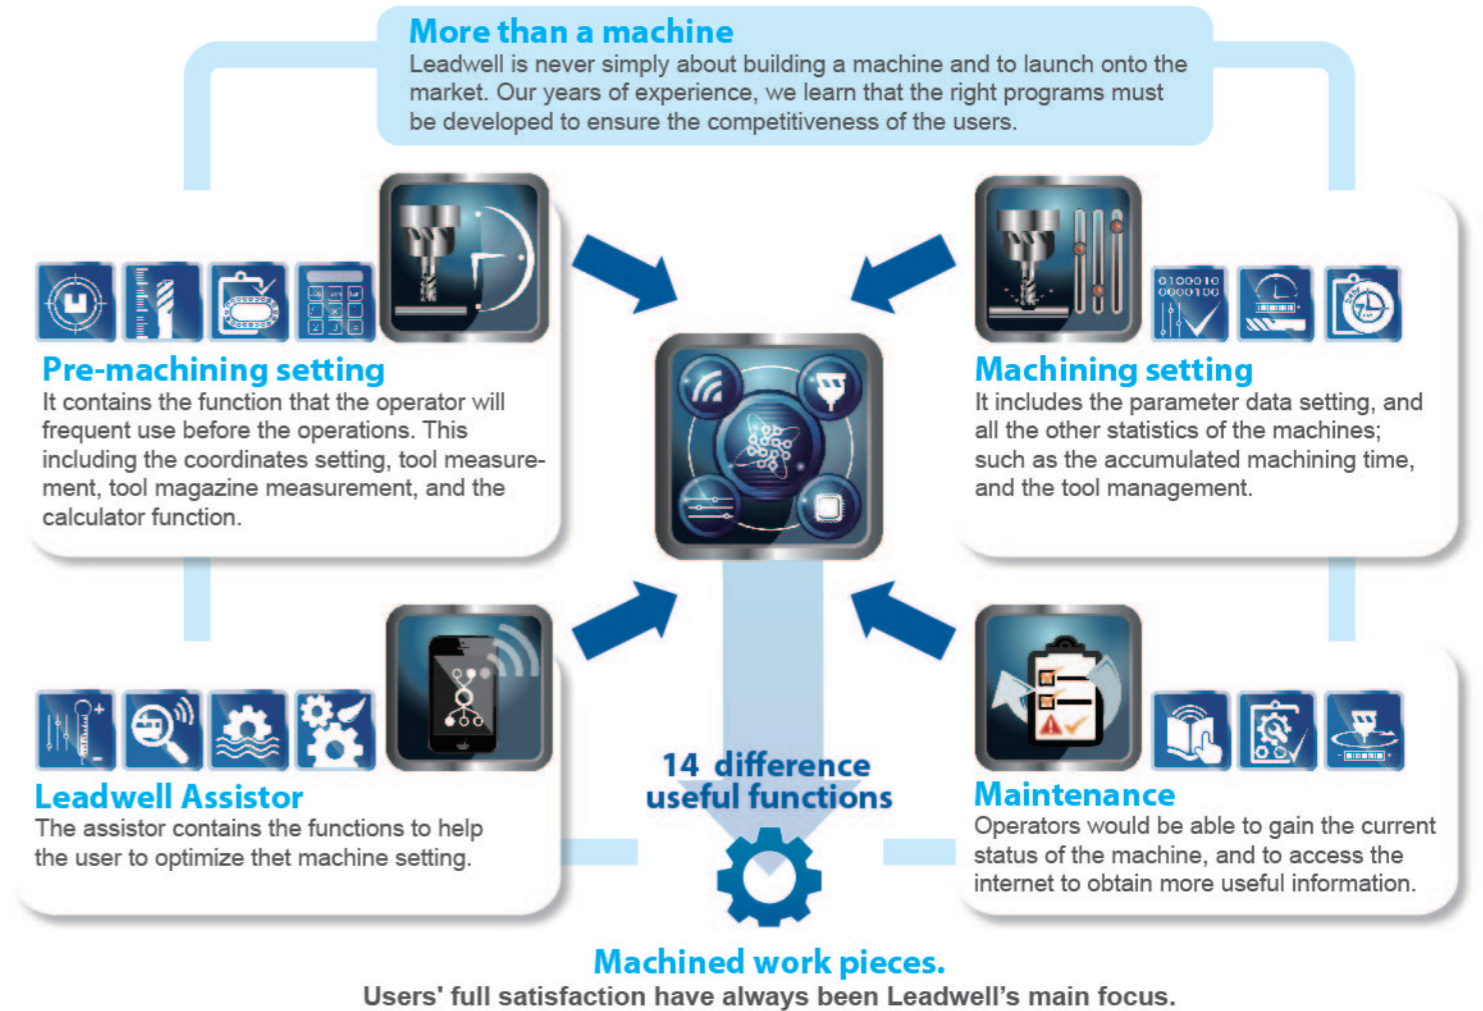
More than a machine
Leadwell is never simply about building a machine and to launch onto the market. Our years of experience, we learn that the right programs must be developed to ensure the competitiveness of the users.

Pre-machining setting
It contains the function that the operator will frequent use before the operations. This including the coordinates setting, tool measurement, tool magazine measurement, and the calculator function.

0100010
0000100

Machining setting
It includes the parameter data setting, and all the other statistics of the machines; such as the accumulated machining time, and the tool management.

Leadwell Assistor
The assistor contains the functions to help the user to optimize thet machine setting.

14 difference
useful functions

Maintenance
Operators would be able to gain the current status of the machine, and to access the internet to obtain more useful information.

Machined work pieces.
Users' full satisfaction have always been Leadwell's main focus.